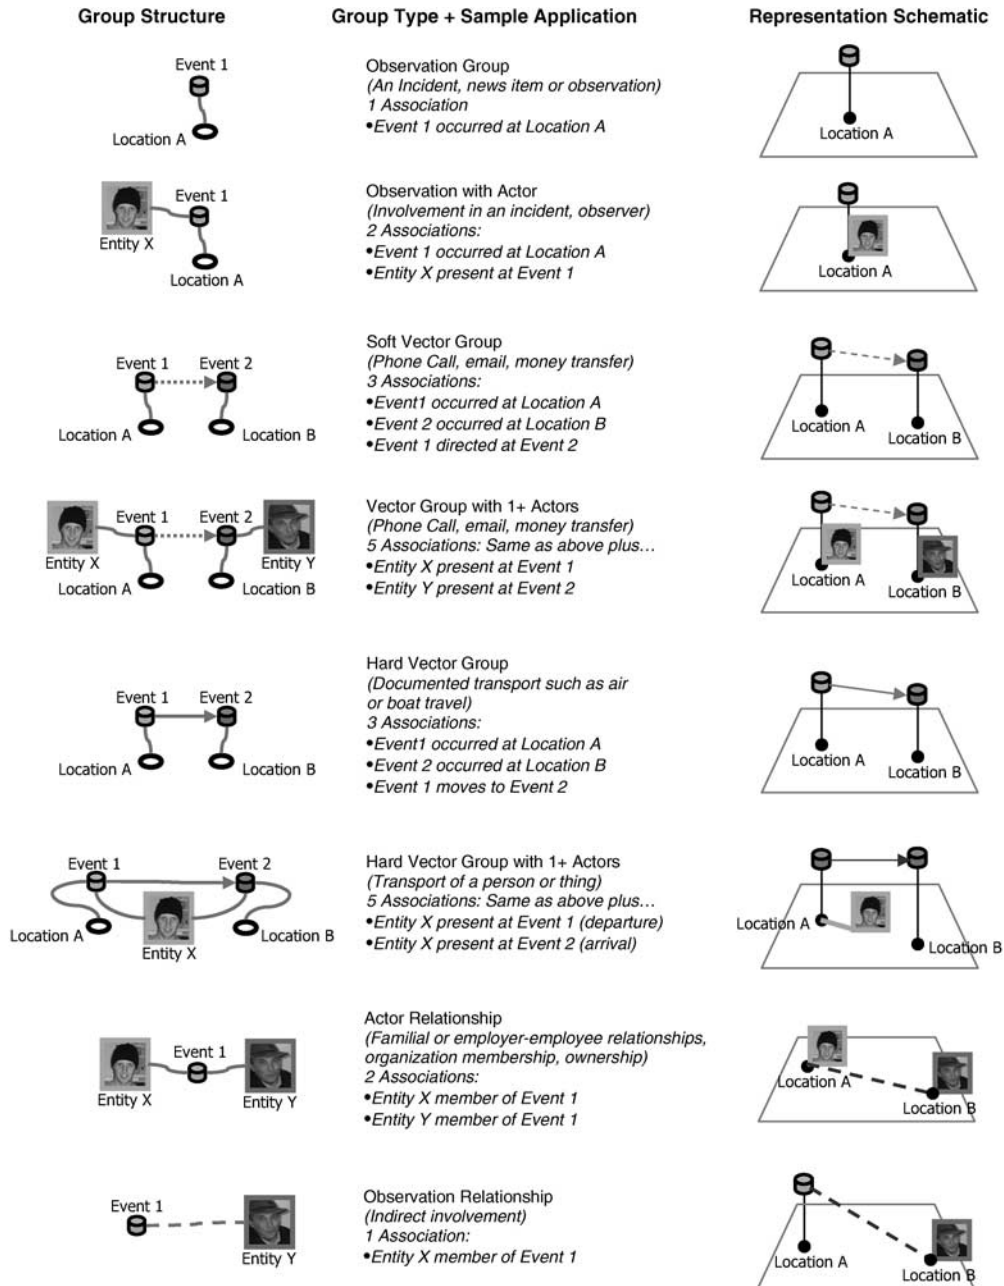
| Group Structure | Group Type + Sample Application | Representation Schematic |
|---|---|---|
| Event 1 Location A | Observation Group *(An Incident, news item or observation)* *1 Association* •*Event 1 occurred at Location A* | Location A |
| Event 1 Entity X Location A | Observation with Actor *(Involvement in an incident, observer)* *2 Associations:* •*Event 1 occurred at Location A* •*Entity X present at Event 1* | Location A |
| Event 1 Event 2 Location A Location B | Soft Vector Group *(Phone Call, email, money transfer)* *3 Associations:* •*Event1 occurred at Location A* •*Event 2 occurred at Location B* •*Event 1 directed at Event 2* | Location A Location B |
| Entity X Event 1 Event 2 Entity Y Location A Location B | Vector Group with 1+ Actors *(Phone Call, email, money transfer)* *5 Associations: Same as above plus…* •*Entity X present at Event 1* •*Entity Y present at Event 2* | Location A Location B |
| Event 1 Event 2 Location A Location B | Hard Vector Group *(Documented transport such as air or boat travel)* *3 Associations:* •*Event1 occurred at Location A* •*Event 2 occurred at Location B* •*Event 1 moves to Event 2* | Location A Location B |
| Event 1 Event 2 Location A Entity X Location B | Hard Vector Group with 1+ Actors *(Transport of a person or thing)* *5 Associations: Same as above plus…* •*Entity X present at Event 1 (departure)* •*Entity X present at Event 2 (arrival)* | Location A Location B |
| Event 1 Entity X Entity Y | Actor Relationship *(Familial or employer-employee relationships, organization membership, ownership)* *2 Associations:* •*Entity X member of Event 1* •*Entity Y member of Event 1* | Location A Location B |
| Event 1 Entity Y | Observation Relationship *(Indirect involvement)* *1 Association:* •*Entity X member of Event 1* | Location A Location B |